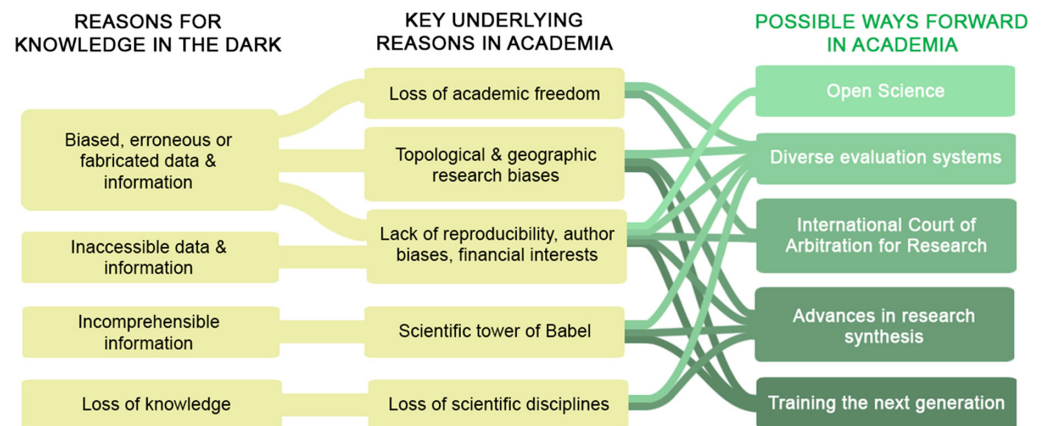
REASONS FOR KNOWLEDGE IN THE DARK

KEY UNDERLYING REASONS IN ACADEMIA

POSSIBLE WAYS FORWARD IN ACADEMIA

Biased, erroneous or fabricated data & information

Inaccessible data & information

Incomprehensible information

Loss of knowledge

Loss of academic freedom

Topological & geographic research biases

Lack of reproducibility, author biases, financial interests

Scientific tower of Babel

Loss of scientific disciplines

Open Science

Diverse evaluation systems

International Court of Arbitration for Research

Advances in research synthesis

Training the next generation